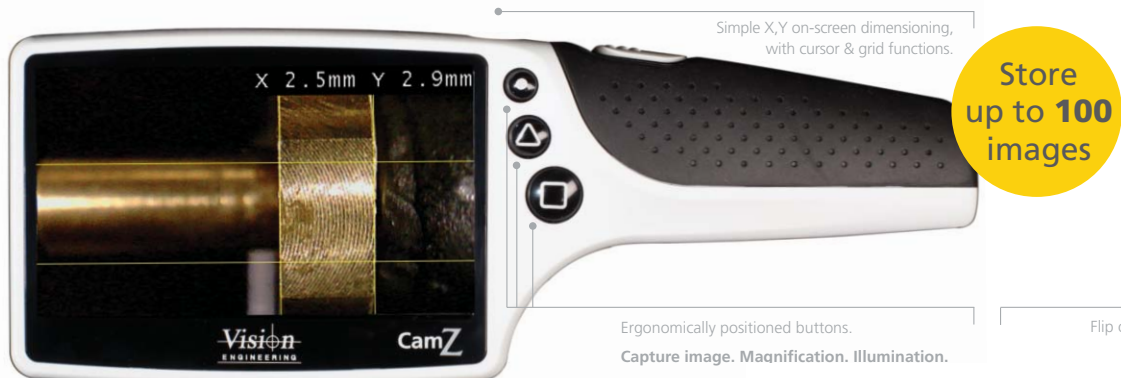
Simple X,Y on-screen dimensioning, with cursor & grid functions.

Store up to **100** images

X 2.5mm Y 2.9mm

Vision ENGINEERING

CamZ

Ergonomically positioned buttons.

**Capture image. Magnification. Illumination.**

Flip c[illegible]